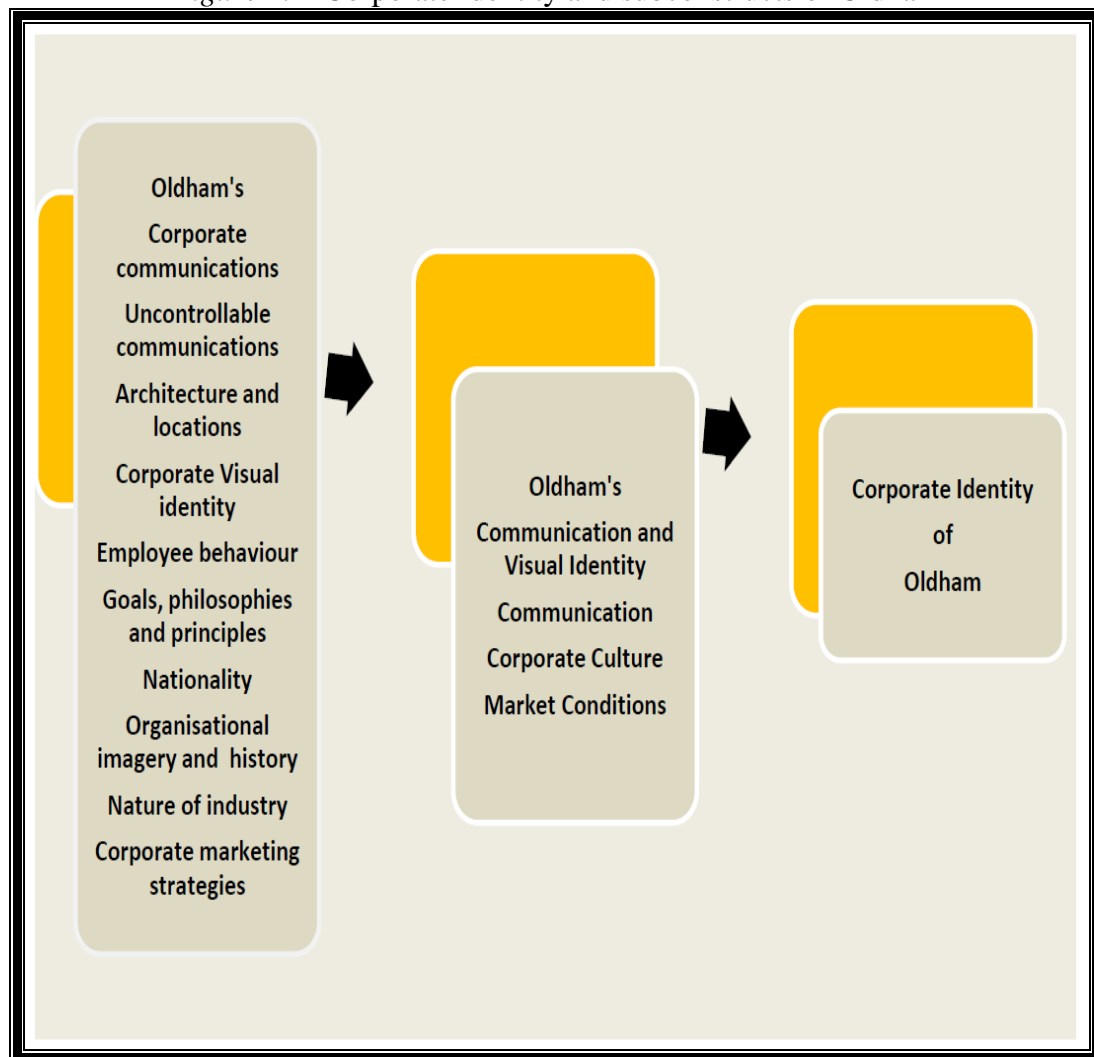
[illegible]

Oldham's
Corporate communications
Uncontrollable communications
Architecture and locations
Corporate Visual identity
Employee behaviour
Goals, philosophies and principles
Nationality
Organisational imagery and history
Nature of industry
Corporate marketing strategies

Oldham's
Communication and Visual Identity
Communication
Corporate Culture
Market Conditions

Corporate Identity of Oldham